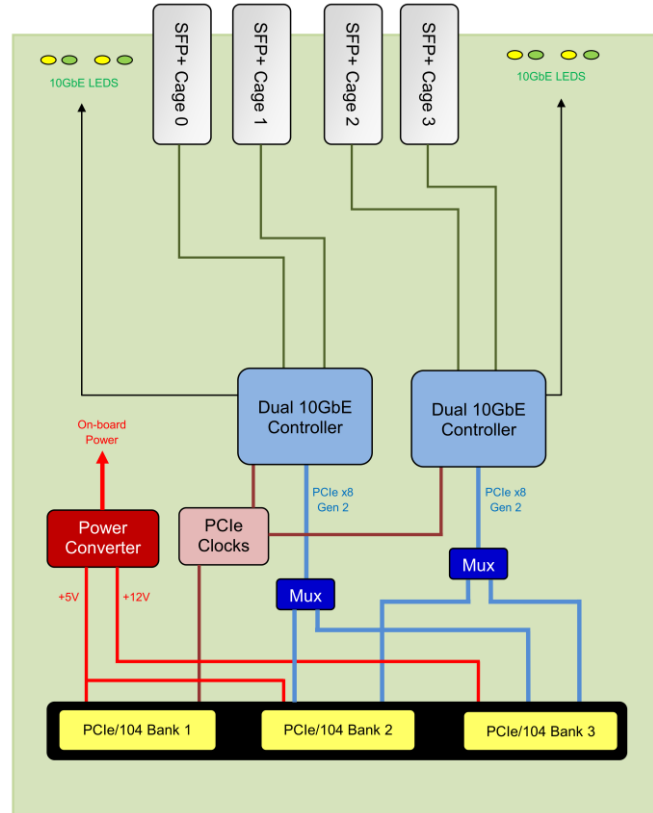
SFP+ Cage 0

SFP+ Cage 1

SFP+ Cage 2

SFP+ Cage 3

10GbE LEDS

10GbE LEDS

Dual 10GbE Controller

Dual 10GbE Controller

On-board Power

PCIe x8 Gen 2

PCIe x8 Gen 2

Power Converter

PCIe Clocks

Mux

Mux

+5V

+12V

PCIe/104 Bank 1

PCIe/104 Bank 2

PCIe/104 Bank 3